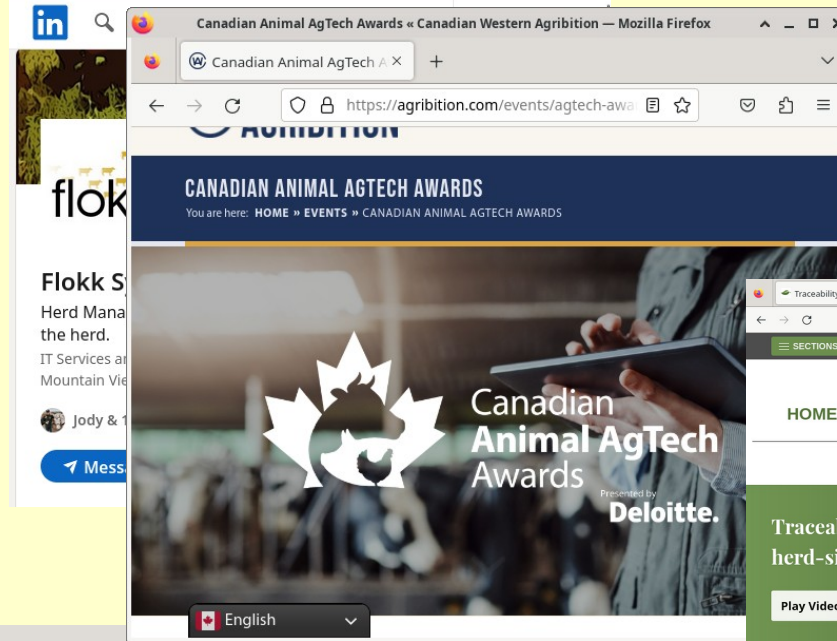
in

flokk

Flokk Sy

Herd Mana the herd.

IT Services ar

Mountain Vie

Jody & 1

Messa

Canadian Animal AgTech Awards « Canadian Western Agribition — Mozilla Firefox

Canadian Animal AgTech A ×

+

https://agribition.com/events/agtech-awa

AGRIBITION

CANADIAN ANIMAL AGTECH AWARDS

You are here: HOME » EVENTS » CANADIAN ANIMAL AGTECH AWARDS

Canadian Animal AgTech Awards

Presented by

Deloitte.

English

Traceability

SECTIONS

HOME

Traceal herd-si

Play Video